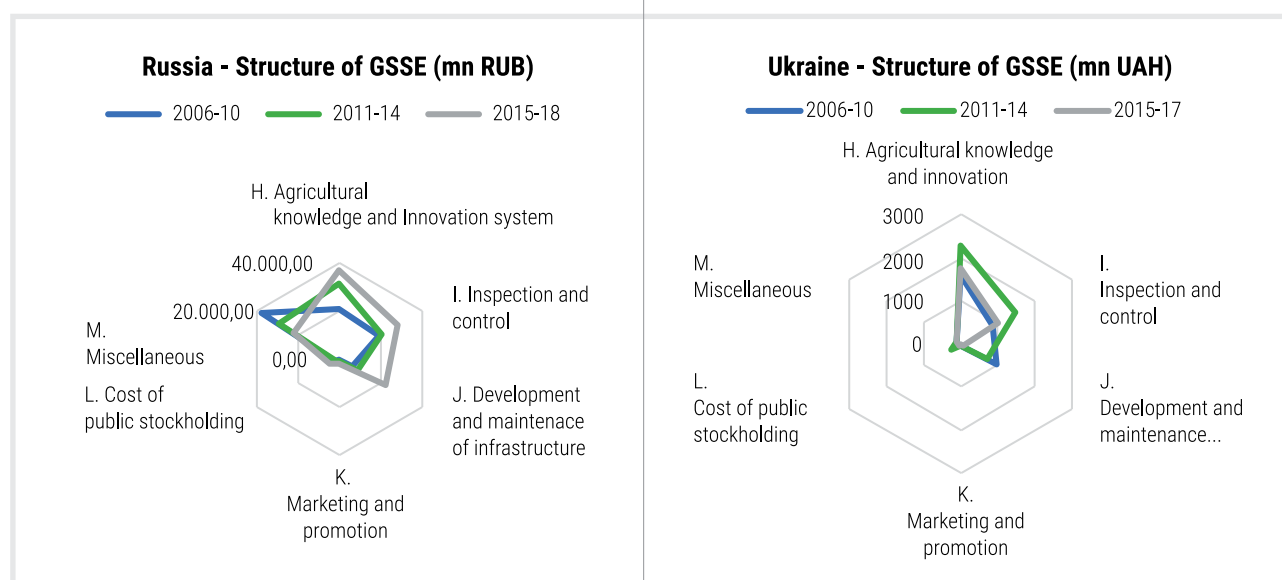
Russia - Structure of GSSE (mn RUB)

2006-10
2011-14
2015-18

H. Agricultural knowledge and Innovation system

40.000,00
20.000,00
0,00

I. Inspection and control

J. Development and maintenace of infrastructure

K. Marketing and promotion

L. Cost of public stockholding

M. Miscellaneous

Ukraine - Structure of GSSE (mn UAH)

2006-10
2011-14
2015-17

H. Agricultural knowledge and innovation

3000
2000
1000
0

I. Inspection and control

J. Development and maintenance...

K. Marketing and promotion

L. Cost of public stockholding

M. Miscellaneous